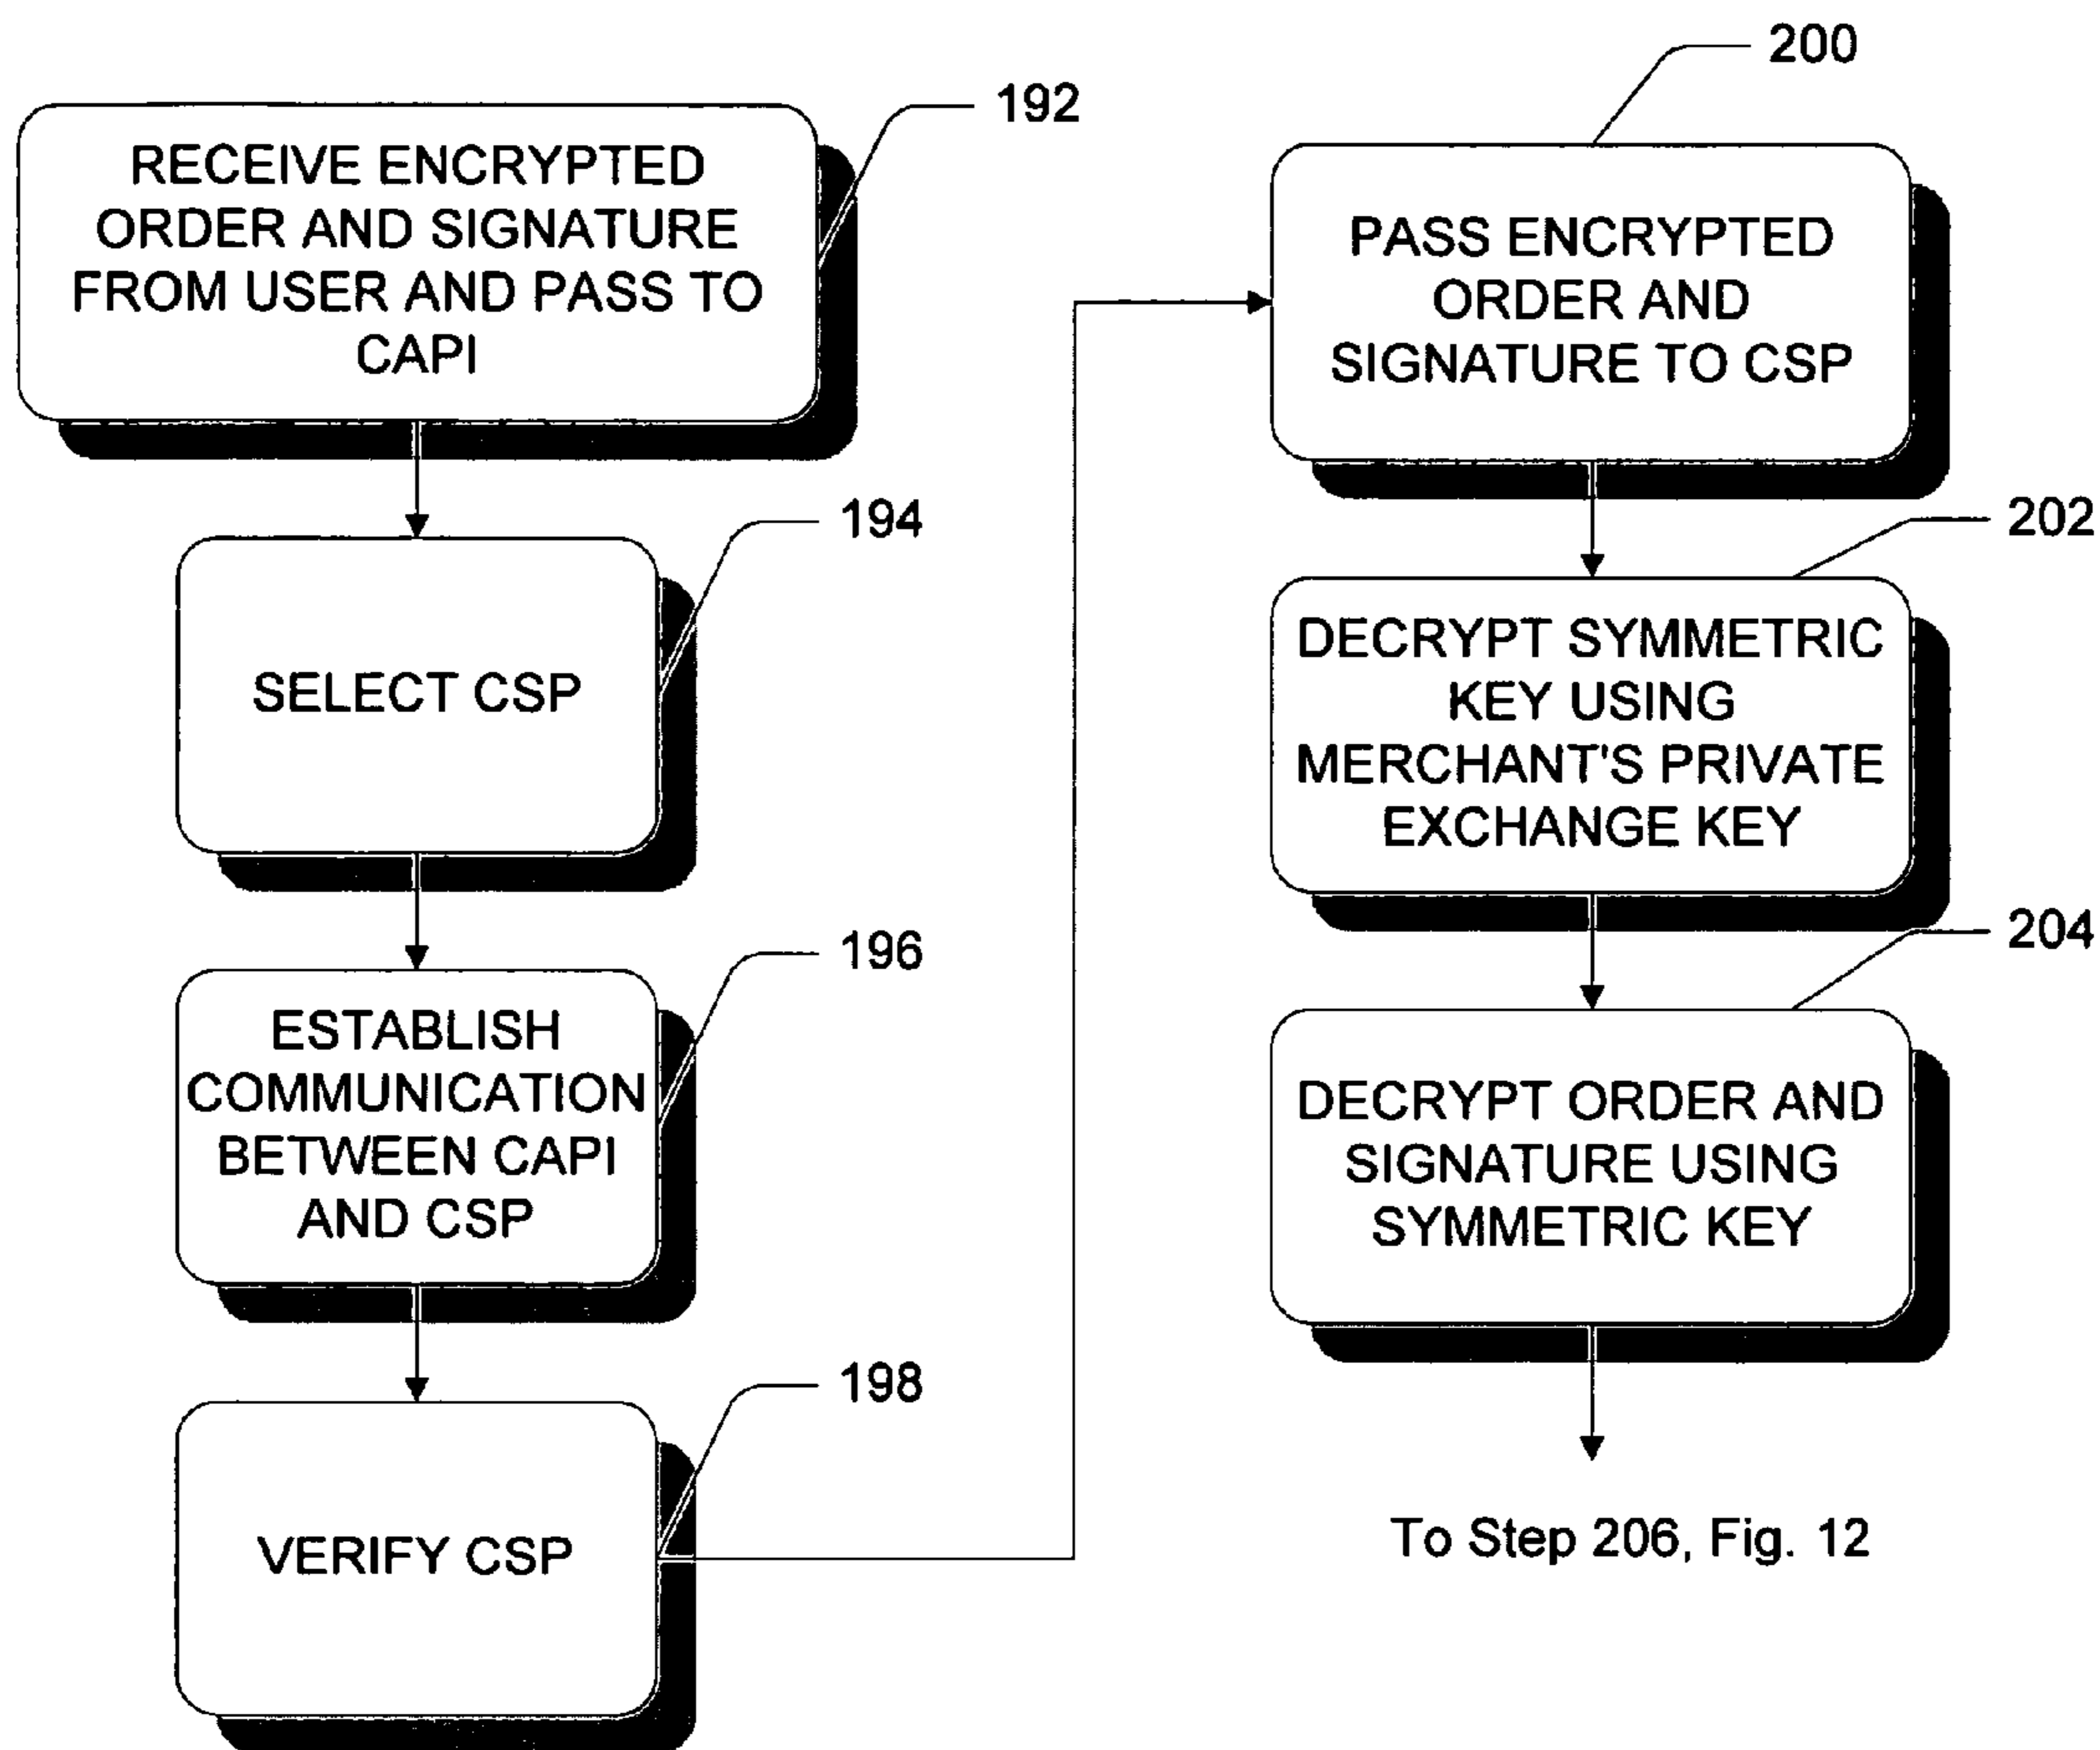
192

RECEIVE ENCRYPTED ORDER AND SIGNATURE FROM USER AND PASS TO CAPI

194

SELECT CSP

196

ESTABLISH COMMUNICATION BETWEEN CAPI AND CSP

198

VERIFY CSP

200

PASS ENCRYPTED ORDER AND SIGNATURE TO CSP

202

DECRYPT SYMMETRIC KEY USING MERCHANT'S PRIVATE EXCHANGE KEY

204

DECRYPT ORDER AND SIGNATURE USING SYMMETRIC KEY

To Step 206, Fig. 12